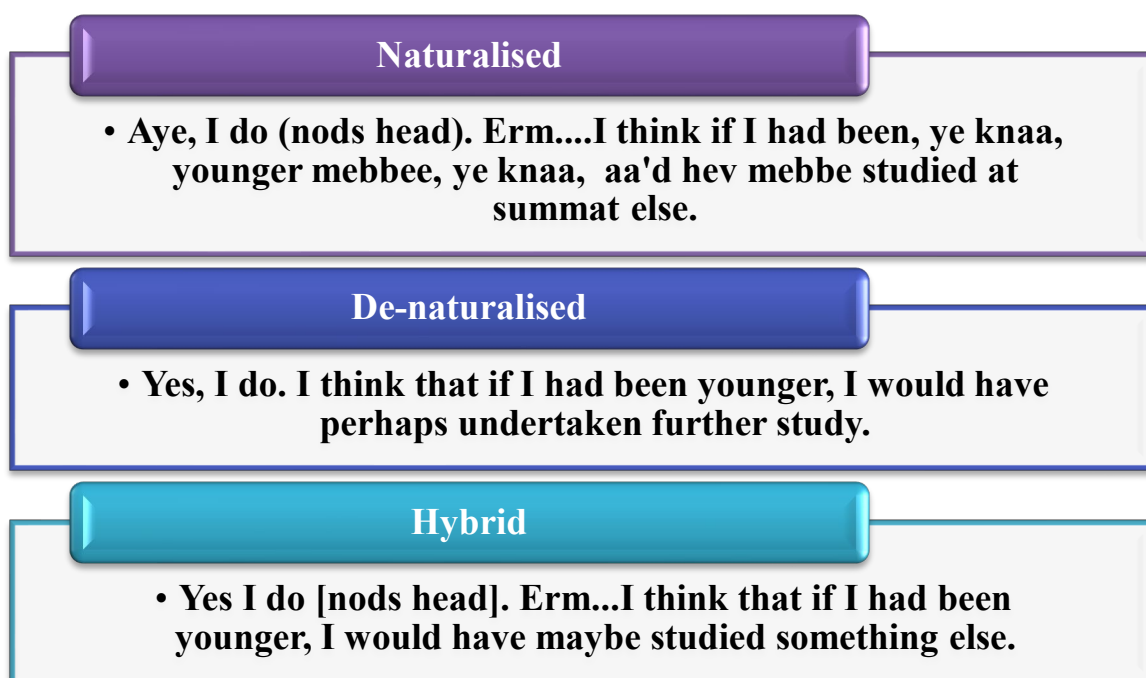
Naturalised

• Aye, I do (nods head). Erm....I think if I had been, ye knaa, younger mebbee, ye knaa, aa'd hev mebbe studied at summat else.

De-naturalised

• Yes, I do. I think that if I had been younger, I would have perhaps undertaken further study.

Hybrid

• Yes I do [nods head]. Erm...I think that if I had been younger, I would have maybe studied something else.